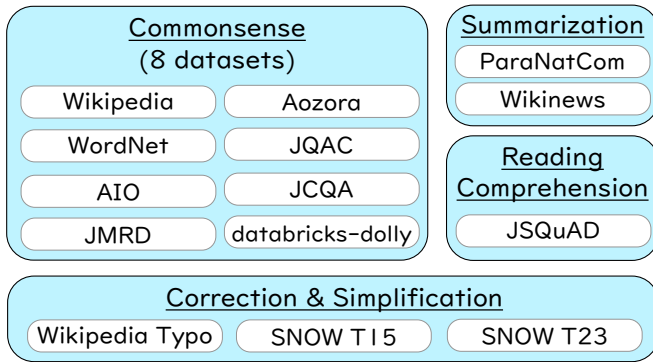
Commonsense
(8 datasets)

Wikipedia

Aozora

WordNet

JQAC

AIO

JCQA

JMRD

databricks-dolly

Summarization

ParaNatCom

Wikinews

Reading Comprehension

JSQuAD

Correction & Simplification

Wikipedia Typo

SNOW T15

SNOW T23